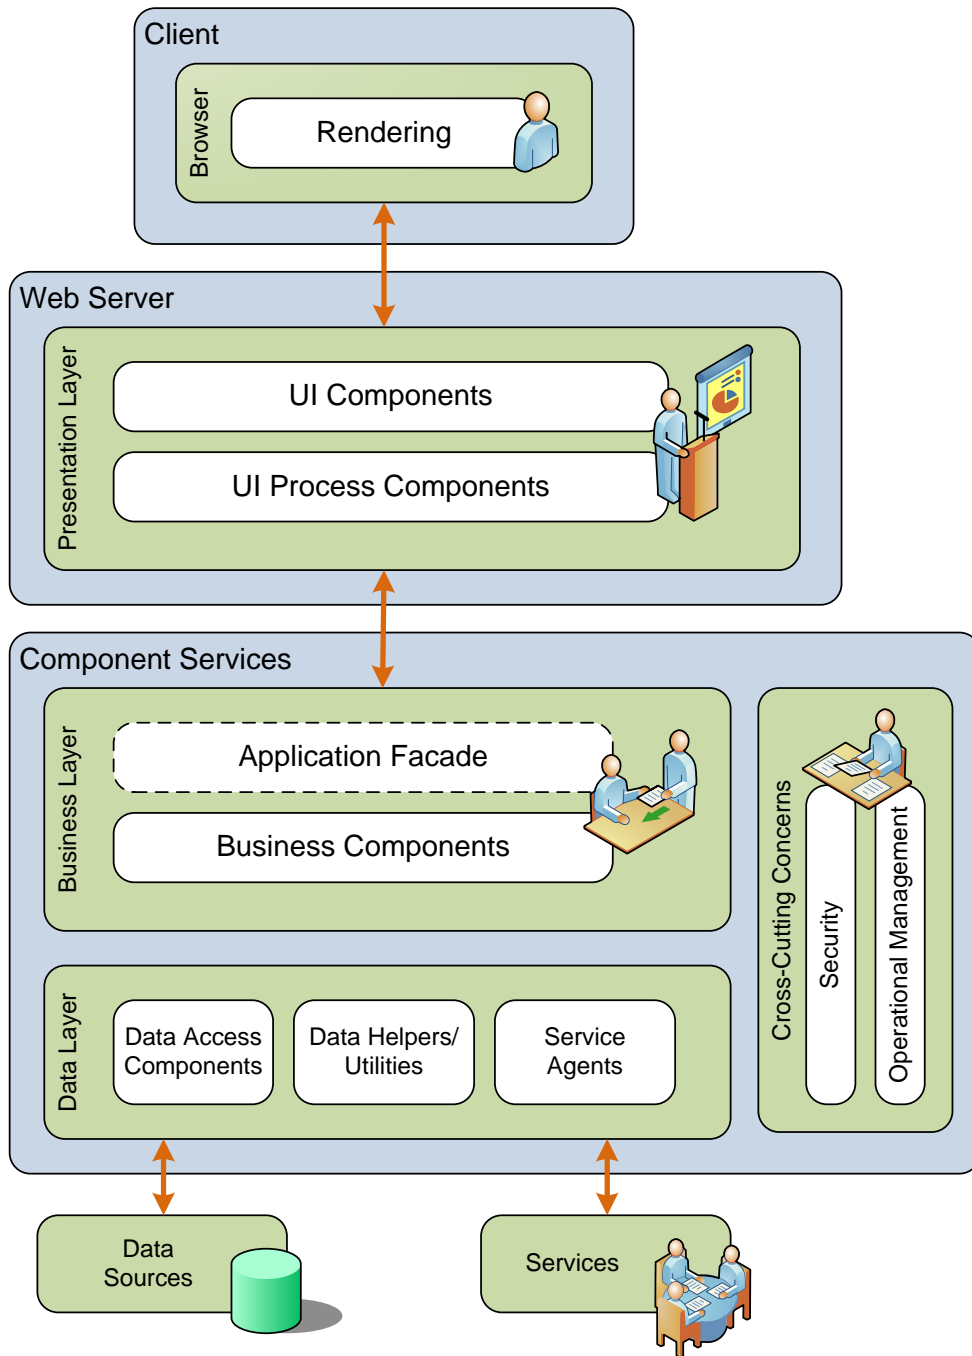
Client

Browser

Rendering

Web Server

Presentation Layer

UI Components

UI Process Components

Component Services

Business Layer

Application Facade

Business Components

Cross-Cutting Concerns

Security

Operational Management

Data Layer

Data Access Components

Data Helpers/ Utilities

Service Agents

Data Sources

Services